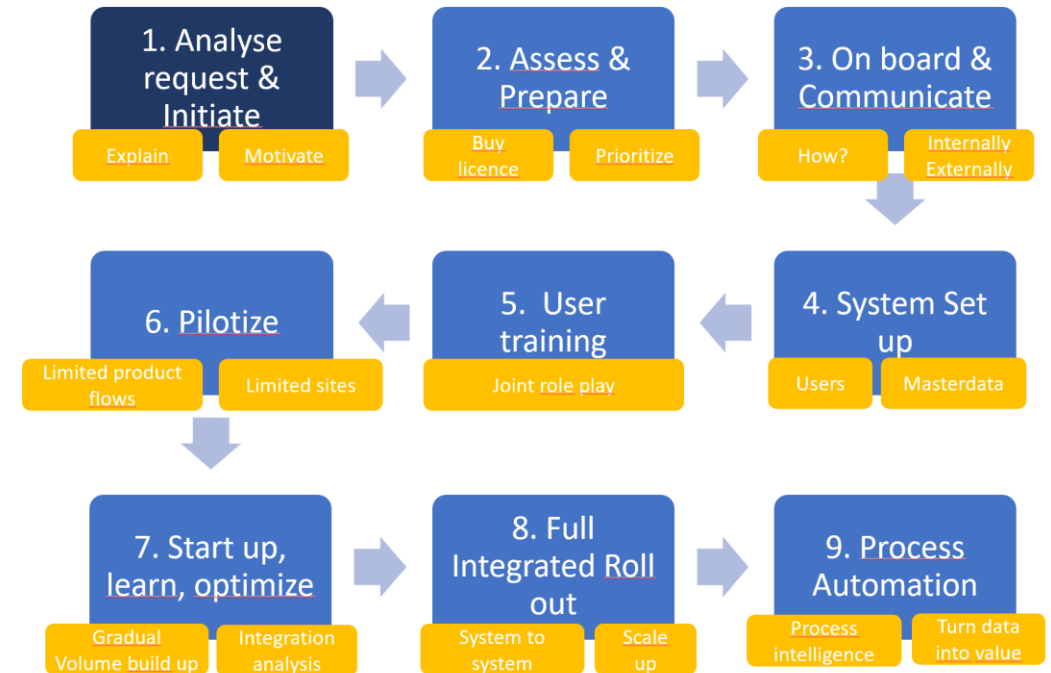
1. Analyse request & Initiate

Explain

Motivate

2. Assess & Prepare

Buy licence

Prioritize

3. On board & Communicate

How?

Internally Externally

4. System Set up

Users

Masterdata

5. User training

Joint role play

6. Pilotize

Limited product flows

Limited sites

7. Start up, learn, optimize

Gradual Volume build up

Integration analysis

8. Full Integrated Roll out

System to system

Scale up

9. Process Automation

Process intelligence

Turn data into value